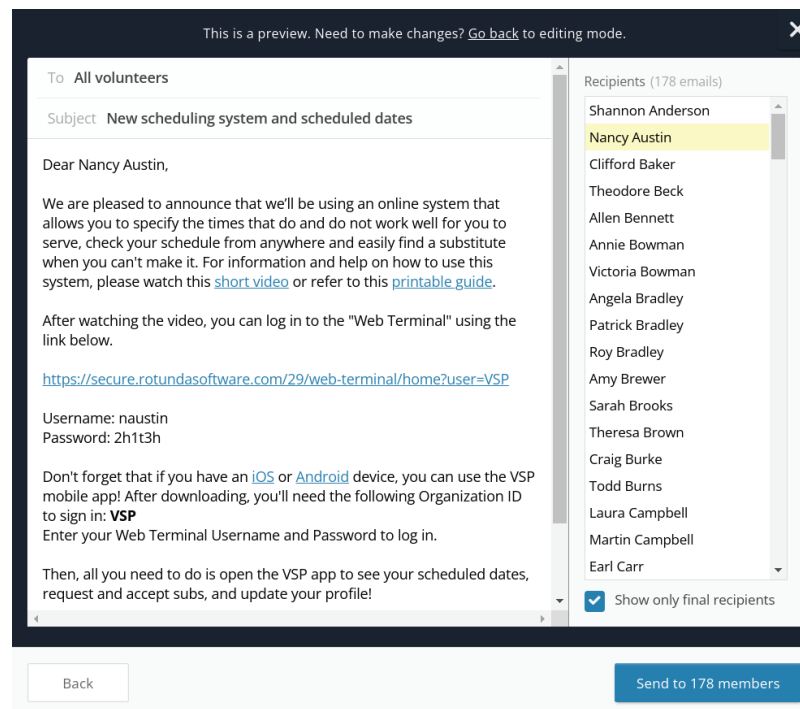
This is a preview. Need to make changes? Go back to editing mode.

To All volunteers

Subject New scheduling system and scheduled dates

Dear Nancy Austin,

We are pleased to announce that we'll be using an online system that allows you to specify the times that do and do not work well for you to serve, check your schedule from anywhere and easily find a substitute when you can't make it. For information and help on how to use this system, please watch this short video or refer to this printable guide.

After watching the video, you can log in to the "Web Terminal" using the link below.

https://secure.rotundasoftware.com/29/web-terminal/home?user=VSP

Username: naustin
Password: 2h1t3h

Don't forget that if you have an iOS or Android device, you can use the VSP mobile app! After downloading, you'll need the following Organization ID to sign in: VSP
Enter your Web Terminal Username and Password to log in.

Then, all you need to do is open the VSP app to see your scheduled dates, request and accept subs, and update your profile!

Recipients (178 emails)

Shannon Anderson
Nancy Austin
Clifford Baker
Theodore Beck
Allen Bennett
Annie Bowman
Victoria Bowman
Angela Bradley
Patrick Bradley
Roy Bradley
Amy Brewer
Sarah Brooks
Theresa Brown
Craig Burke
Todd Burns
Laura Campbell
Martin Campbell
Earl Carr

Show only final recipients

Back

Send to 178 members